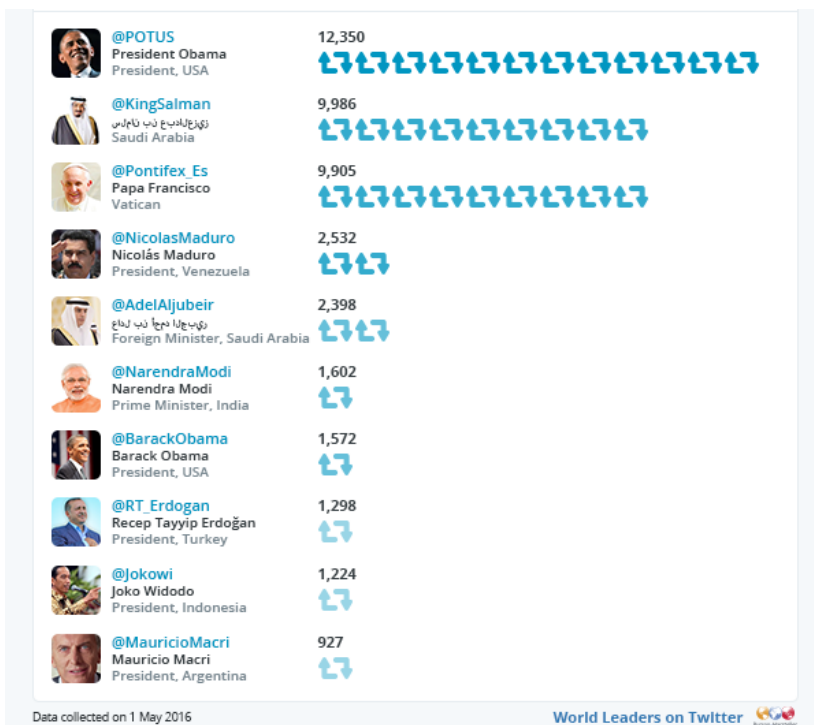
@POTUS
President Obama
President, USA
12,350

@KingSalman
سلمان بن عبدالعزيز
Saudi Arabia
9,986

@Pontifex_Es
Papa Francisco
Vatican
9,905

@NicolasMaduro
Nicolás Maduro
President, Venezuela
2,532

@AdelAljubeir
عادل بن أحمد الجبير
Foreign Minister, Saudi Arabia
2,398

@NarendraModi
Narendra Modi
Prime Minister, India
1,602

@BarackObama
Barack Obama
President, USA
1,572

@RT_Erdogan
Recep Tayyip Erdoğan
President, Turkey
1,298

@Jokowi
Joko Widodo
President, Indonesia
1,224

@MauricioMacri
Mauricio Macri
President, Argentina
927

Data collected on 1 May 2016

World Leaders on Twitter